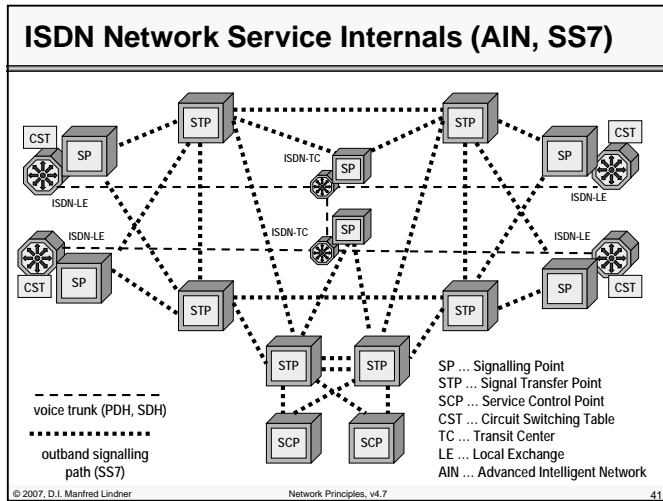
ISDN Network Service Internals (AIN, SS7)

CST
SP
STP
STP
CST
SP
ISDN-TC
SP
SP
ISDN-LE
ISDN-LE
ISDN-TC
SP
ISDN-LE
ISDN-LE
CST
SP
SP
CST
STP
STP
STP
STP
SCP
SCP

voice trunk (PDH, SDH)

outband signalling path (SS7)

SP ... Signalling Point
STP ... Signal Transfer Point
SCP ... Service Control Point
CST ... Circuit Switching Table
TC ... Transit Center
LE ... Local Exchange
AIN ... Advanced Intelligent Network

© 2007, D.I. Manfred Lindner Network Principles, v4.7 41